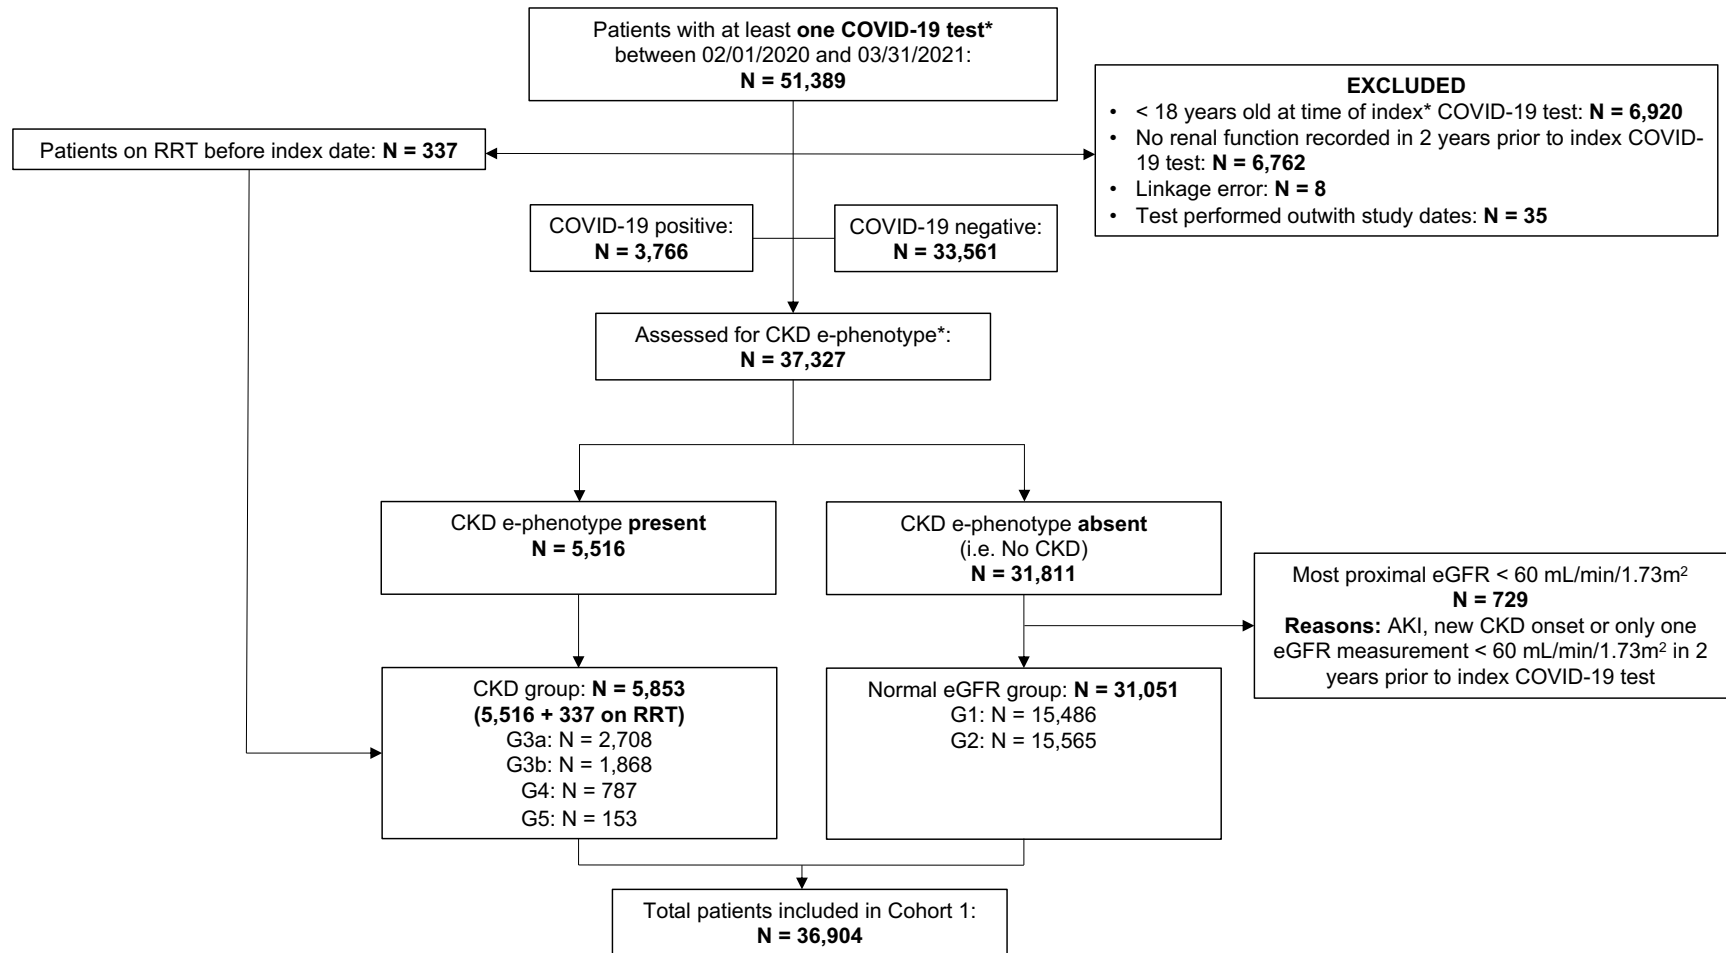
Patients with at least **one COVID-19 test*** between 02/01/2020 and 03/31/2021: **N = 51,389**

**EXCLUDED**
• < 18 years old at time of index* COVID-19 test: **N = 6,920**
• No renal function recorded in 2 years prior to index COVID-19 test: **N = 6,762**
• Linkage error: **N = 8**
• Test performed outwith study dates: **N = 35**

Patients on RRT before index date: **N = 337**

COVID-19 positive: **N = 3,766**

COVID-19 negative: **N = 33,561**

Assessed for CKD e-phenotype*: **N = 37,327**

CKD e-phenotype **present** **N = 5,516**

CKD e-phenotype **absent** (i.e. No CKD) **N = 31,811**

Most proximal eGFR < 60 mL/min/1.73m$^2$ **N = 729** **Reasons:** AKI, new CKD onset or only one eGFR measurement < 60 mL/min/1.73m$^2$ in 2 years prior to index COVID-19 test

CKD group: **N = 5,853** **(5,516 + 337 on RRT)**
G3a: N = 2,708
G3b: N = 1,868
G4: N = 787
G5: N = 153

Normal eGFR group: **N = 31,051**
G1: N = 15,486
G2: N = 15,565

Total patients included in Cohort 1: **N = 36,904**